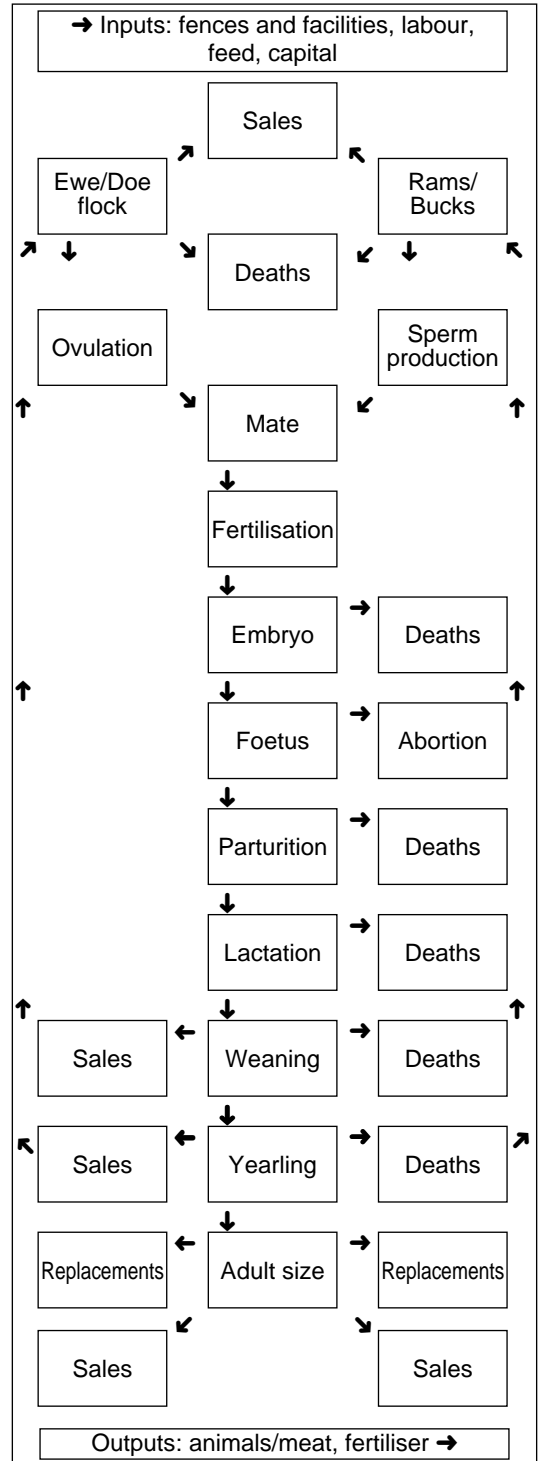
➜ Inputs: fences and facilities, labour, feed, capital

Sales

Ewe/Doe flock

Rams/ Bucks

Deaths

Ovulation

Sperm production

Mate

Fertilisation

Embryo

Deaths

Foetus

Abortion

Parturition

Deaths

Lactation

Deaths

Sales

Weaning

Deaths

Sales

Yearling

Deaths

Replacements

Adult size

Replacements

Sales

Sales

Outputs: animals/meat, fertiliser ➜